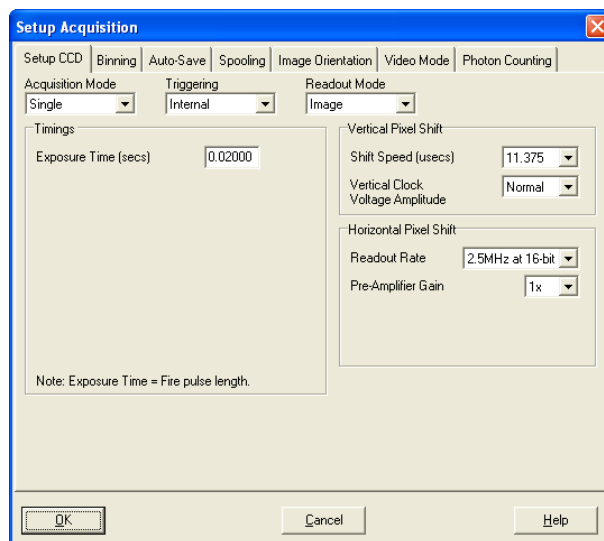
Setup Acquisition

Setup CCD | Binning | Auto-Save | Spooling | Image Orientation | Video Mode | Photon Counting

Acquisition Mode
Single

Triggering
Internal

Readout Mode
Image

Timings

Exposure Time (secs) 0.02000

Note: Exposure Time = Fire pulse length.

Vertical Pixel Shift

Shift Speed (usecs) 11.375

Vertical Clock Voltage Amplitude Normal

Horizontal Pixel Shift

Readout Rate 2.5MHz at 16-bit

Pre-Amplifier Gain 1x

OK

Cancel

Help